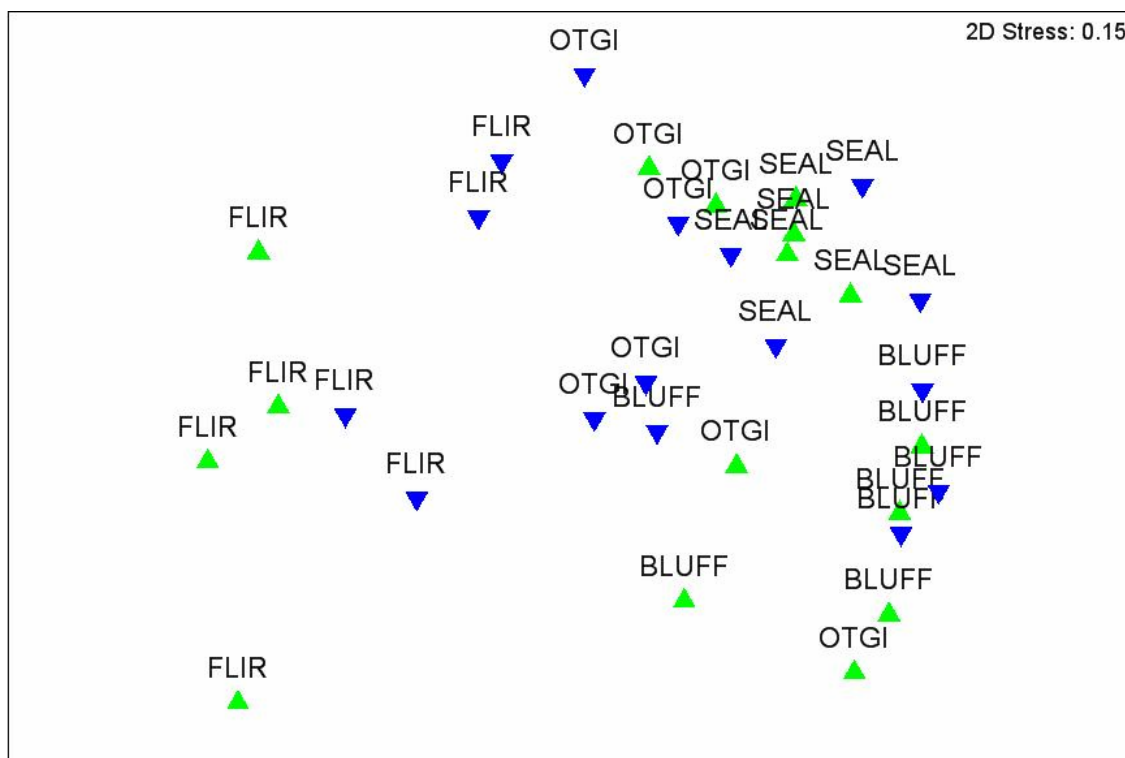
2D Stress: 0.15

OTGI

FLIR

OTGI

OTGI

SEAL

SEAL

FLIR

OTGI

SEAL

SEAL

FLIR

SEAL

SEAL

SEAL

SEAL

SEAL

OTGI

BLUFF

FLIR

FLIR

OTGI

BLUFF

BLUFF

FLIR

OTGI

BLUFF

FLIR

BLUFF

BLUFF

BLUFF

BLUFF

OTGI

FLIR